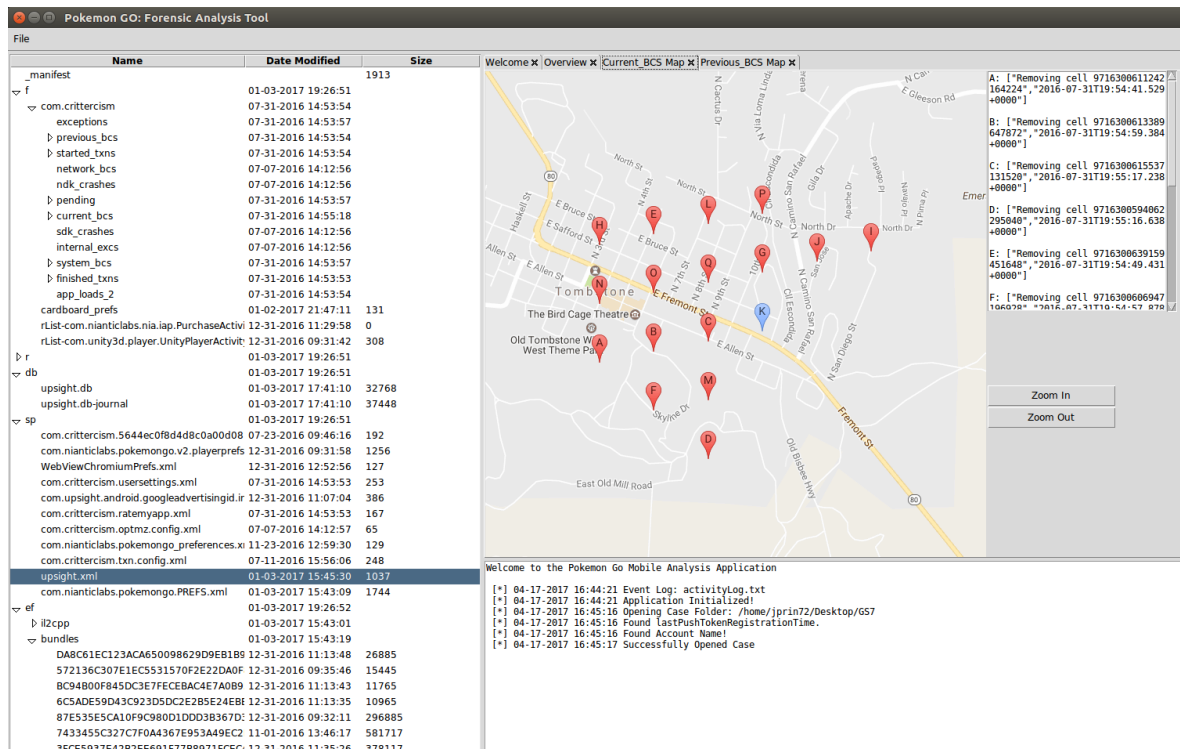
Pokemon GO: Forensic Analysis Tool

File

| Name | Date Modified | Size |
|---|---|---|
| _manifest | | 1913 |
| f | 01-03-2017 19:26:51 | |
| com.crittercism | 07-31-2016 14:53:54 | |
| exceptions | 07-31-2016 14:53:57 | |
| previous_bcs | 07-31-2016 14:53:54 | |
| started_txns | 07-31-2016 14:53:54 | |
| network_bcs | 07-07-2016 14:12:56 | |
| ndk_crashes | 07-07-2016 14:12:56 | |
| pending | 07-31-2016 14:53:57 | |
| current_bcs | 07-31-2016 14:55:18 | |
| sdk_crashes | 07-07-2016 14:12:56 | |
| internal_excs | 07-07-2016 14:12:56 | |
| system_bcs | 07-31-2016 14:53:57 | |
| finished_txns | 07-31-2016 14:53:53 | |
| app_loads_2 | 07-31-2016 14:53:54 | |
| cardboard_prefs | 01-02-2017 21:47:11 | 131 |
| rList-com.nianticlabs.nia.iap.PurchaseActivi | 12-31-2016 11:29:58 | 0 |
| rList-com.unity3d.player.UnityPlayerActivit | 12-31-2016 09:31:42 | 308 |
| r | 01-03-2017 19:26:51 | |
| db | 01-03-2017 19:26:51 | |
| upsight.db | 01-03-2017 17:41:10 | 32768 |
| upsight.db-journal | 01-03-2017 17:41:10 | 37448 |
| sp | 01-03-2017 19:26:51 | |
| com.crittercism.5644ec0f8d4d8c0a00d08 | 07-23-2016 09:46:16 | 192 |
| com.nianticlabs.pokemongo.v2.playerprefs | 12-31-2016 09:31:58 | 1256 |
| WebViewChromiumPrefs.xml | 12-31-2016 12:52:56 | 127 |
| com.crittercism.usersettings.xml | 07-31-2016 14:53:53 | 253 |
| com.upsight.android.googleadvertisingid.ir | 12-31-2016 11:07:04 | 386 |
| com.crittercism.ratemyapp.xml | 07-31-2016 14:53:53 | 167 |
| com.crittercism.optmz.config.xml | 07-07-2016 14:12:57 | 65 |
| com.nianticlabs.pokemongo_preferences.x | 11-23-2016 12:59:30 | 129 |
| com.crittercism.txn.config.xml | 07-11-2016 15:56:06 | 248 |
| upsight.xml | 01-03-2017 15:45:30 | 1037 |
| com.nianticlabs.pokemongo.PREFS.xml | 01-03-2017 15:43:09 | 1744 |
| ef | 01-03-2017 19:26:52 | |
| il2cpp | 01-03-2017 15:43:01 | |
| bundles | 01-03-2017 15:43:19 | |
| DA8C61EC123ACA650098629D9EB1B | 12-31-2016 11:13:48 | 26885 |
| 572136C307E1EC5531570F2E22DA0F | 12-31-2016 09:35:46 | 15445 |
| BC94B00F845DC3E7FECEBAC4E7A0B9 | 12-31-2016 11:13:43 | 11765 |
| 6C5ADE59D43C923D5DC2E2B5E24EBI | 12-31-2016 11:13:35 | 10965 |
| 87E535E5CA10F9C980D1DDD3B367D | 12-31-2016 09:32:11 | 296885 |
| 7433455C327C7F0A4367E953A49EC2 | 11-01-2016 13:46:17 | 581717 |
| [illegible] | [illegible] | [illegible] |

Welcome ✖ Overview ✖ Current_BCS Map ✖ Previous_BCS Map ✖

N Gleeson Rd, N Cactus Dr, N Via Loma Linda, N Escondida, N Camino San Rafael, Gila Dr, Apache Dr, Papago Pl, N Navajo Dr, N Pima Pl, North St, North Dr, Emer, Haskell St, E Bruce St, E Safford St, Allen St, E Allen St, N 3rd St, N 4th St, N 7th St, N 8th St, N 9th St, 10th St, Tombstone, E Fremont St, The Bird Cage Theatre, Old Tombstone Western Theme Park, Old Escondida, N San Diego St, N San Jose, Skyline Dr, Fremont St, Old Bisbee Hwy, East Old Mill Road, 80, P, E, L, H, J, I, G, O, Q, N, K, B, C, A, M, F, D

A: ["Removing cell 9716300611242164224","2016-07-31T19:54:41.529+0000"]

B: ["Removing cell 9716300613389647872","2016-07-31T19:54:59.384+0000"]

C: ["Removing cell 9716300615537131520","2016-07-31T19:55:17.238+0000"]

D: ["Removing cell 9716300594062295040","2016-07-31T19:55:16.638+0000"]

E: ["Removing cell 9716300639159451648","2016-07-31T19:54:49.431+0000"]

F: ["Removing cell 9716300606947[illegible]

Zoom In
Zoom Out

Welcome to the Pokemon Go Mobile Analysis Application

[*] 04-17-2017 16:44:21 Event Log: activityLog.txt
[*] 04-17-2017 16:44:21 Application Initialized!
[*] 04-17-2017 16:45:16 Opening Case Folder: /home/jprin72/Desktop/GS7
[*] 04-17-2017 16:45:16 Found lastPushTokenRegistrationTime.
[*] 04-17-2017 16:45:16 Found Account Name!
[*] 04-17-2017 16:45:17 Successfully Opened Case